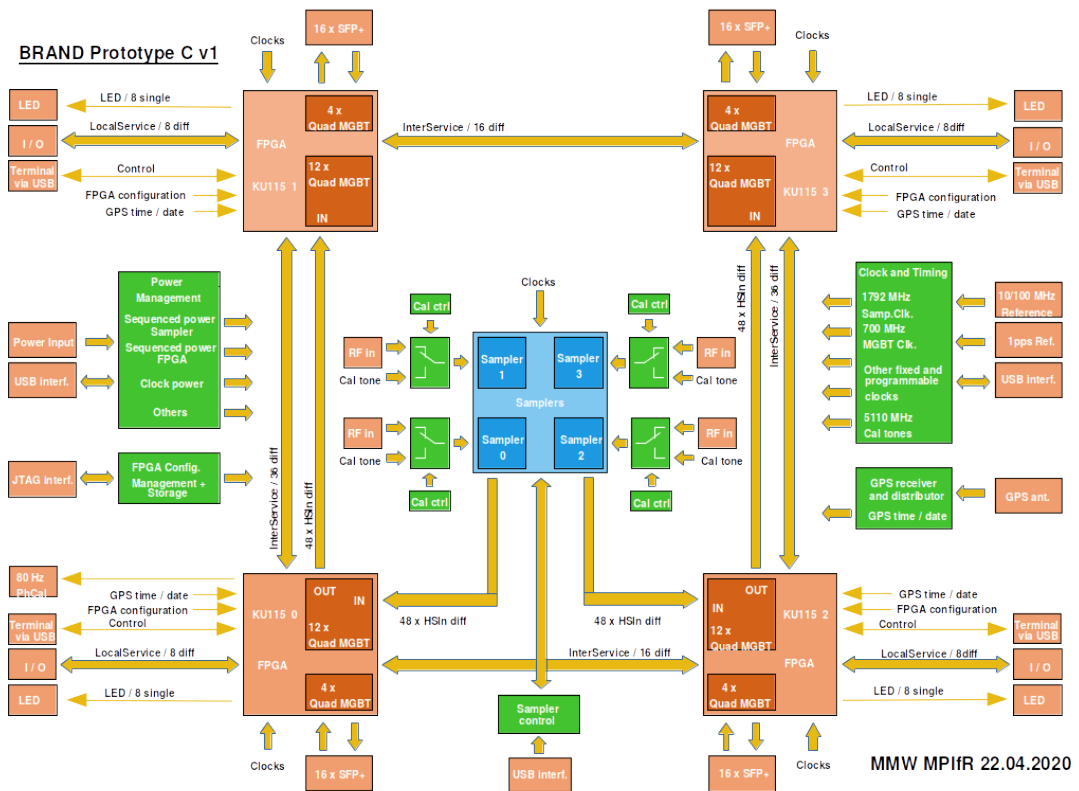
BRAND Prototype C v1

Clocks
16 x SFP+
16 x SFP+
Clocks

LED
LED / 8 single
I / O
LocalService / 8 diff
Terminal via USB
Control
FPGA configuration
GPS time / date

FPGA
KU115 1
4 x Quad MGBT
12 x Quad MGBT
IN

InterService / 16 diff

4 x Quad MGBT
12 x Quad MGBT
IN
FPGA
KU115 3

LED / 8 single
LED
LocalService / 8diff
I / O
Control
Terminal via USB
FPGA configuration
GPS time / date

Power Management
Sequenced power Sampler
Sequenced power FPGA
Clock power
Others
Power Input
USB interf.

FPGA Config. Management + Storage
JTAG interf.

Clocks
Cal ctrl
Cal ctrl
RF in
Cal tone
RF in
Cal tone
Sampler 1
Sampler 3
Samplers
Sampler 0
Sampler 2
RF in
Cal tone
RF in
Cal tone
Cal ctrl
Cal ctrl

48 x HSIn diff
InterService / 36 diff

Clock and Timing
1792 MHz Samp.Clk.
700 MHz MGBT Clk.
Other fixed and programmable clocks
5110 MHz Cal tones
10/100 MHz Reference
1pps Ref.
USB interf.

GPS receiver and distributor
GPS time / date
GPS ant.

InterService / 36 diff
48 x HSIn diff

80 Hz PhCal
GPS time / date
FPGA configuration
Terminal via USB
Control
I / O
LocalService / 8 diff
LED
LED / 8 single

KU115 0
FPGA
OUT
IN
12 x Quad MGBT
4 x Quad MGBT

48 x HSIn diff
48 x HSIn diff
InterService / 16 diff

OUT
IN
12 x Quad MGBT
4 x Quad MGBT
KU115 2
FPGA

GPS time / date
FPGA configuration
Control
Terminal via USB
LocalService / 8diff
I / O
LED / 8 single
LED

Sampler control
USB interf.

Clocks
16 x SFP+
16 x SFP+
Clocks

MMW MPIfR 22.04.2020